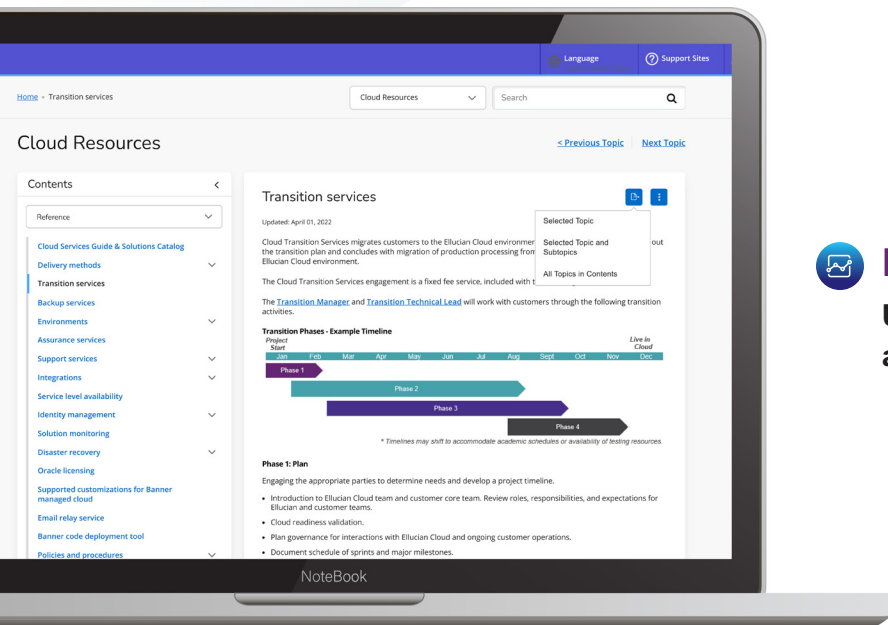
Language

Support Sites

Home › Transition services

Cloud Resources

Search

Cloud Resources

< Previous Topic

Next Topic

Contents

Reference

Cloud Services Guide & Solutions Catalog

Delivery methods

Transition services

Backup services

Environments

Assurance services

Support services

Integrations

Service level availability

Identity management

Solution monitoring

Disaster recovery

Oracle licensing

Supported customizations for Banner managed cloud

Email relay service

Banner code deployment tool

Policies and procedures

Transition services

Updated: April 01, 2022

Selected Topic

Selected Topic and Subtopics

All Topics in Contents

Cloud Transition Services migrates customers to the Ellucian Cloud environmen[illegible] out the transition plan and concludes with migration of production processing from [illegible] Ellucian Cloud environment.

The Cloud Transition Services engagement is a fixed fee service, included with t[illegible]

The Transition Manager and Transition Technical Lead will work with customers through the following transition activities.

Transition Phases - Example Timeline

Project Start

Live in Cloud

| Jan | Feb | Mar | Apr | May | Jun | Jul | Aug | Sept | Oct | Nov | Dec |
|---|---|---|---|---|---|---|---|---|---|---|---|

Phase 1

Phase 2

Phase 3

Phase 4

* Timelines may shift to accommodate academic schedules or availability of testing resources.

Phase 1: Plan

Engaging the appropriate parties to determine needs and develop a project timeline.

• Introduction to Ellucian Cloud team and customer core team. Review roles, responsibilities, and expectations for Ellucian and customer teams.

• Cloud readiness validation.

• Plan governance for interactions with Ellucian Cloud and ongoing customer operations.

• Document schedule of sprints and major milestones.

NoteBook

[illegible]

U

a